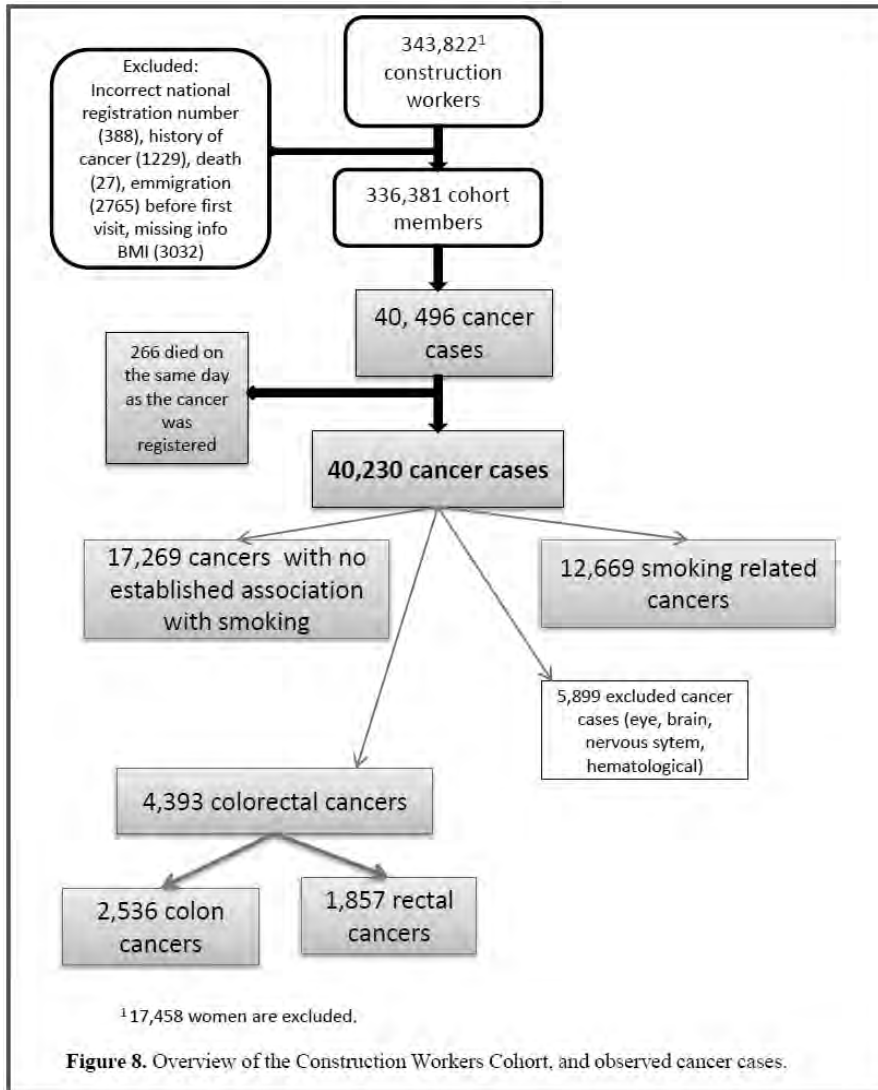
343,822$^1$ construction workers

Excluded: Incorrect national registration number (388), history of cancer (1229), death (27), emmigration (2765) before first visit, missing info BMI (3032)

336,381 cohort members

40, 496 cancer cases

266 died on the same day as the cancer was registered

40,230 cancer cases

17,269 cancers with no established association with smoking

12,669 smoking related cancers

5,899 excluded cancer cases (eye, brain, nervous sytem, hematological)

4,393 colorectal cancers

2,536 colon cancers

1,857 rectal cancers

$^1$ 17,458 women are excluded.

**Figure 8.** Overview of the Construction Workers Cohort, and observed cancer cases.